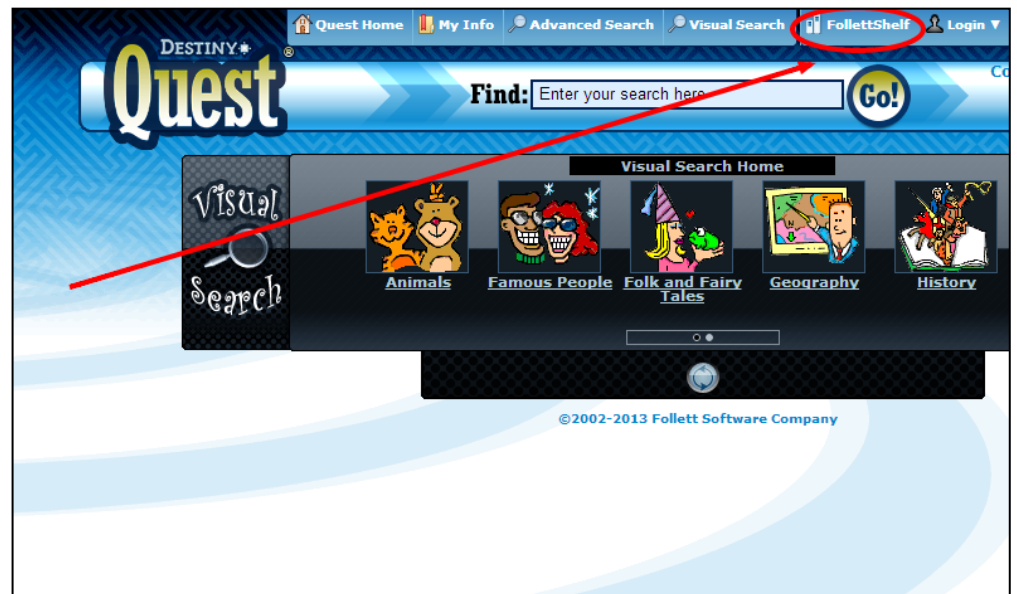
Quest Home My Info Advanced Search Visual Search FollettShelf Login ▼

DESTINY Quest ®

Find: Enter your search here Go!

Co

Visual Search

Visual Search Home

Animals

Famous People

Folk and Fairy Tales

Geography

History

©2002-2013 Follett Software Company